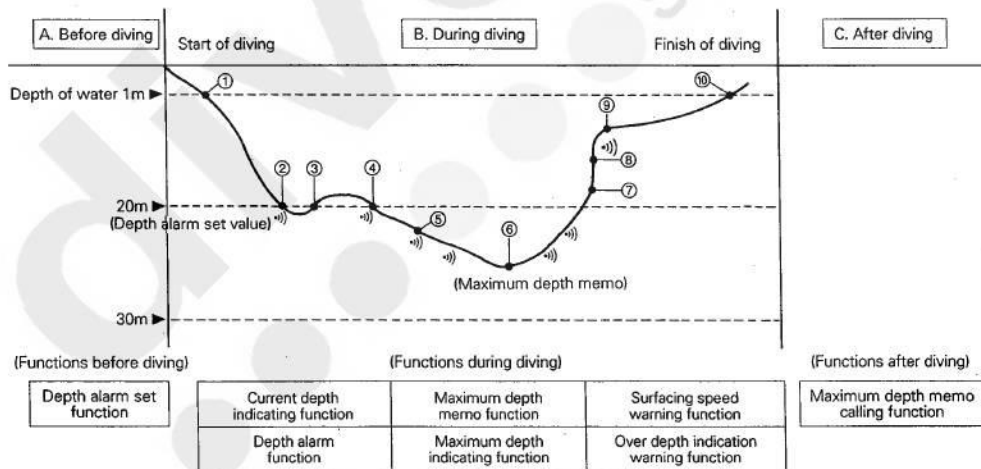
A. Before diving

Start of diving

B. During diving

Finish of diving

C. After diving

Depth of water 1m ▶

①

②

③

④

⑤

⑥

⑦

⑧

⑨

⑩

20m ▶
(Depth alarm set value)

(Maximum depth memo)

30m ▶

(Functions before diving)

(Functions during diving)

(Functions after diving)

Depth alarm set function

| Current depth indicating function | Maximum depth memo function | Surfacing speed warning function |
|---|---|---|
| Depth alarm function | Maximum depth indicating function | Over depth indication warning function |

Maximum depth memo calling function